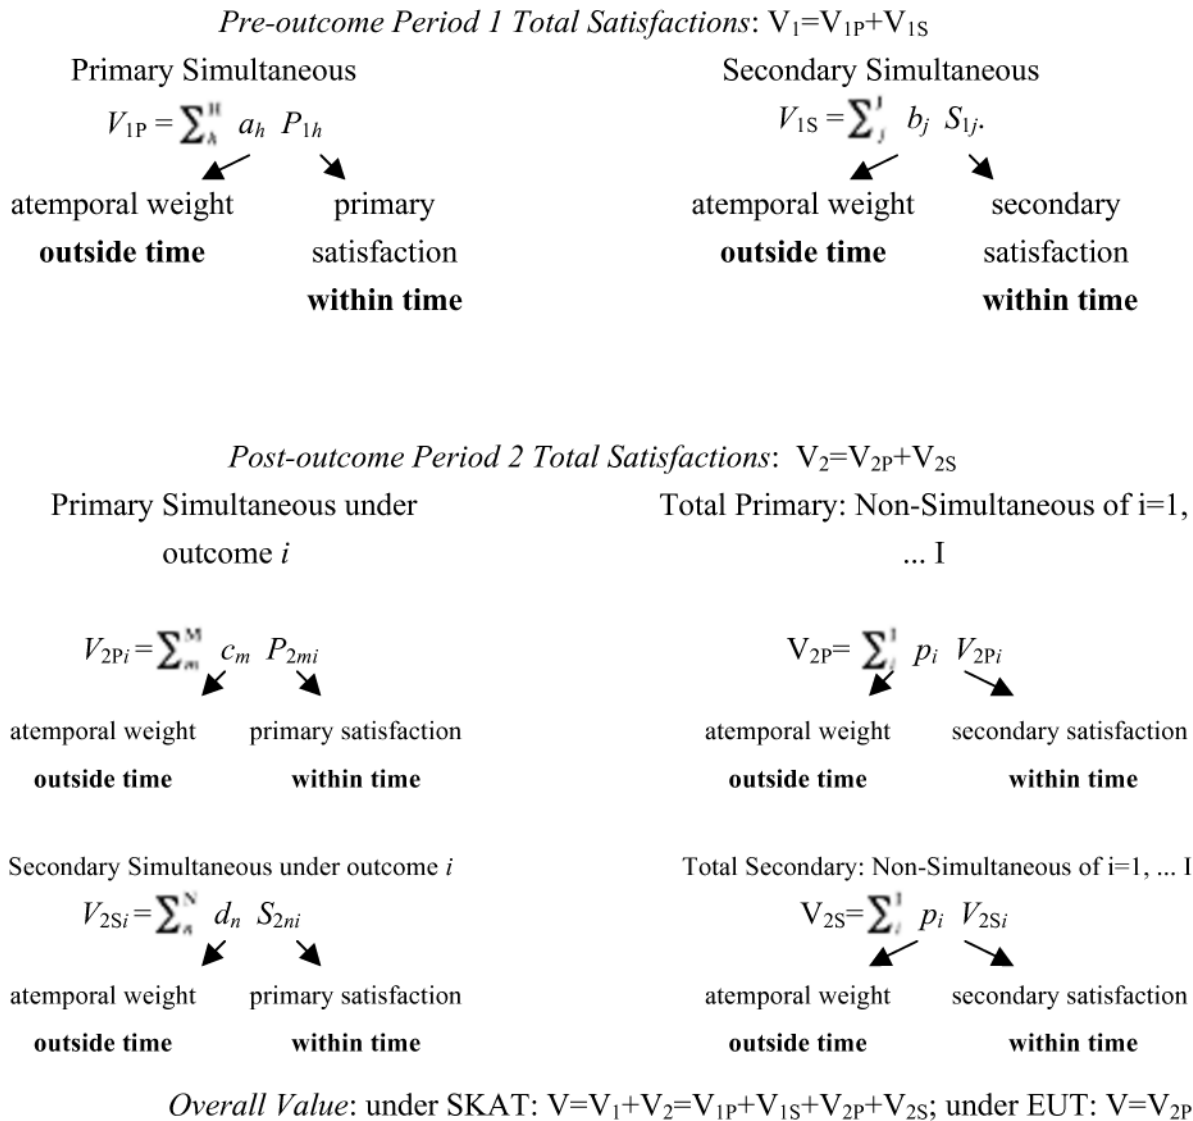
*Pre-outcome Period 1 Total Satisfactions*: $V_1=V_{1P}+V_{1S}$

Primary Simultaneous

$V_{1P}=\sum_h^H a_h\ P_{1h}$

atemporal weight
**outside time**

primary
satisfaction
**within time**

Secondary Simultaneous

$V_{1S}=\sum_j^J b_j\ S_{1j}.$

atemporal weight
**outside time**

secondary
satisfaction
**within time**

*Post-outcome Period 2 Total Satisfactions*: $V_2=V_{2P}+V_{2S}$

Primary Simultaneous under outcome *i*

$V_{2Pi}=\sum_m^M c_m\ P_{2mi}$

atemporal weight
**outside time**

primary satisfaction
**within time**

Total Primary: Non-Simultaneous of i=1, ... I

$V_{2P}=\sum_i^I p_i\ V_{2Pi}$

atemporal weight
**outside time**

secondary satisfaction
**within time**

Secondary Simultaneous under outcome *i*

$V_{2Si}=\sum_n^N d_n\ S_{2ni}$

atemporal weight
**outside time**

primary satisfaction
**within time**

Total Secondary: Non-Simultaneous of i=1, ... I

$V_{2S}=\sum_i^I p_i\ V_{2Si}$

atemporal weight
**outside time**

secondary satisfaction
**within time**

*Overall Value*: under SKAT: $V=V_1+V_2=V_{1P}+V_{1S}+V_{2P}+V_{2S}$; under EUT: $V=V_{2P}$